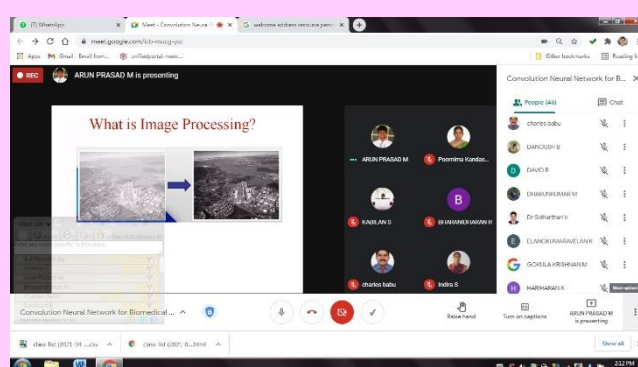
(7) WhatsApp
Meet - Convolution Neural N
welcome address resource pers

meet.google.com/kfr-mucg-yac

Apps Gmail Email from... urStudportal-mem...
Other bookmarks Reading list

REC
ARUN PRASAD M is presenting

What is Image Processing?

ARUN PRASAD M
Preemima Kandas...
KABILAN S
BHARANIDHARAN R
charles babu
Indira S

Convolution Neural Network for B...
People (46)
Chat
charles babu
DANUSH B
DAVID B
DHARUNKUMAR M
Dr Sidharthan V
ELANGKUMARAVELAN K
GOKULA KRISHNAN M
HARIHARAN K

Convolution Neural Network for Biomedical ...
Raise hand
Turn on captions
ARUN PRASAD M is presenting

class list (2021 04 ....csv
class list (202) 0....html
Show all
2:12 PM